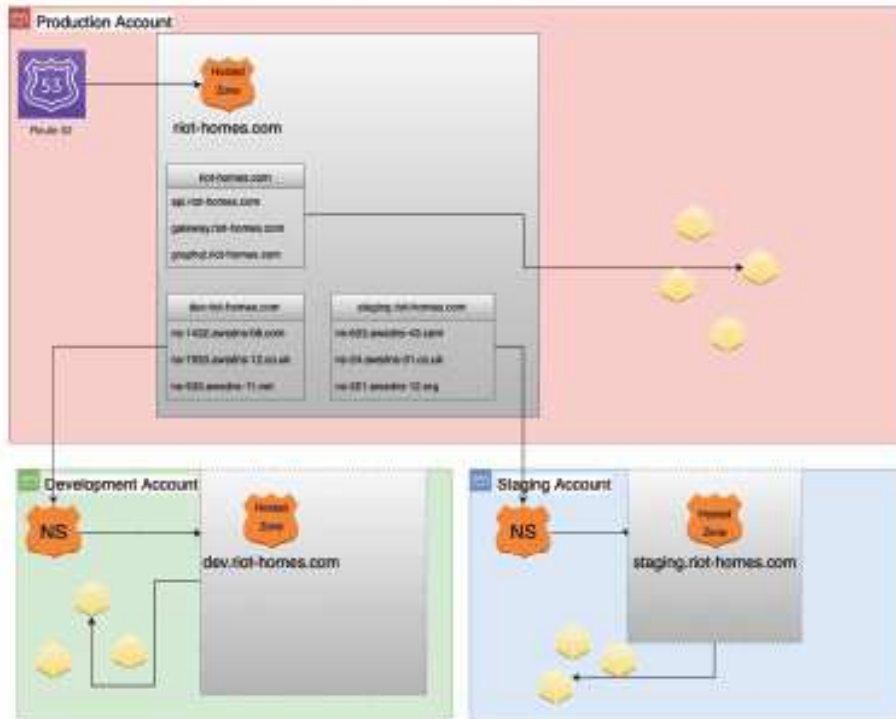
Production Account

53

Route 53

Hosted Zone

riot-homes.com

riot-homes.com

api.riot-homes.com

gateway.riot-homes.com

graphql.riot-homes.com

dev.riot-homes.com

ns-1402.awsdns-58.com

ns-1993.awsdns-12.co.uk

ns-530.awsdns-11.net

staging.riot-homes.com

ns-623.awsdns-43.com

ns-24.awsdns-01.co.uk

ns-551.awsdns-12.org

Development Account

NS

Hosted Zone

dev.riot-homes.com

Staging Account

NS

Hosted Zone

staging.riot-homes.com